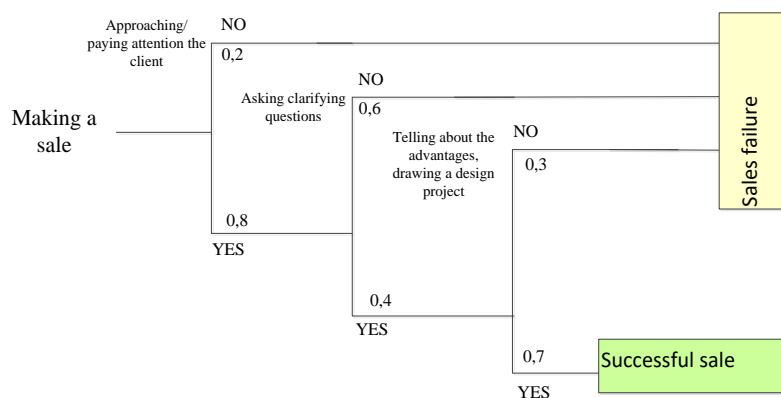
Approaching/ paying attention the client

NO

0,2

Making a sale

0,8

YES

Asking clarifying questions

NO

0,6

0,4

YES

Telling about the advantages, drawing a design project

NO

0,3

0,7

YES

Sales failure

Successful sale